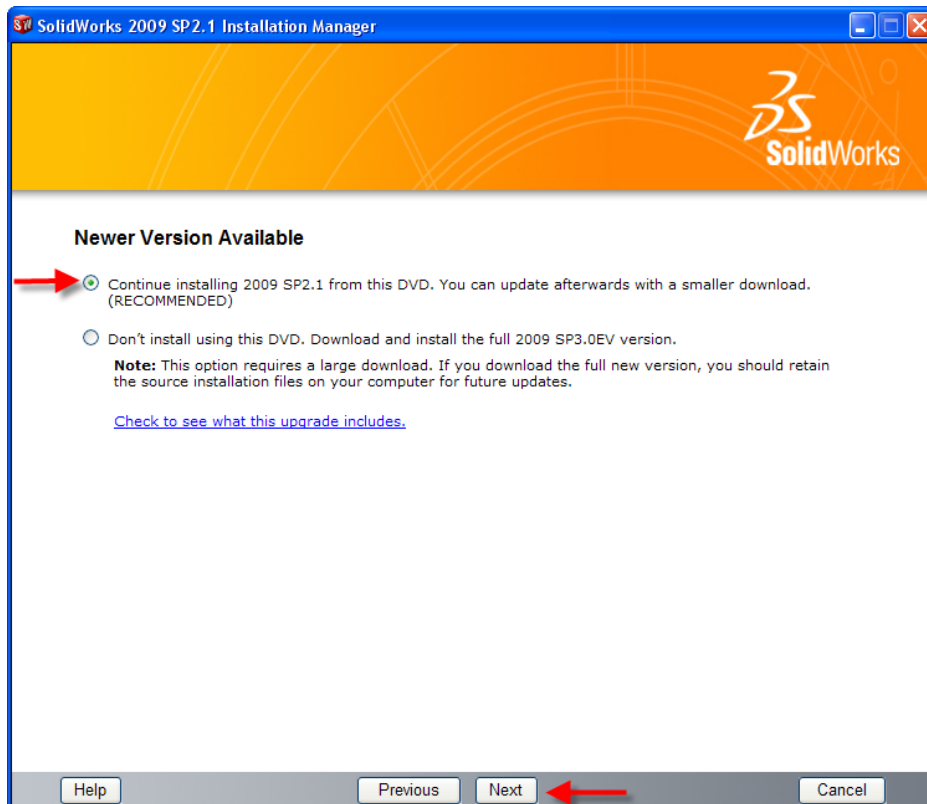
SolidWorks 2009 SP2.1 Installation Manager

3DS SolidWorks

Newer Version Available

Continue installing 2009 SP2.1 from this DVD. You can update afterwards with a smaller download. (RECOMMENDED)

Don't install using this DVD. Download and install the full 2009 SP3.0EV version.

**Note:** This option requires a large download. If you download the full new version, you should retain the source installation files on your computer for future updates.

Check to see what this upgrade includes.

Help

Previous

Next

Cancel